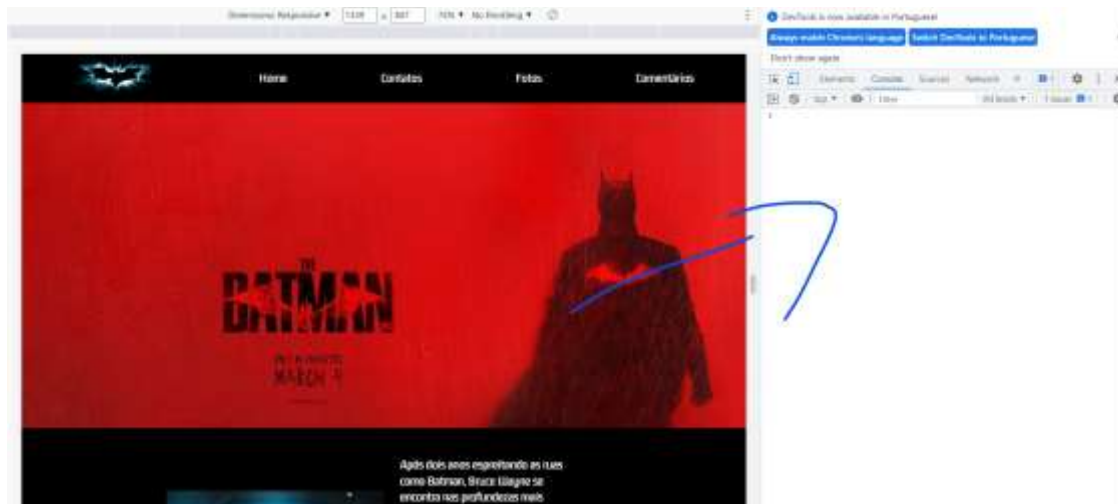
Dimensions: Responsive ▾ 1339 x 887 70% ▾ No throttling ▾

DevTools is now available in Portuguese!
Always match Chrome's language
Switch DevTools to Portuguese
Don't show again

Elements Console Sources Network
top ▾ Filter
All levels ▾ 1 Issue

Home
Contatos
Fotos
Comentários

THE BATMAN

ONLY IN THEATERS
MARCH 4

Após dois anos espreitando as ruas como Batman, Bruce Wayne se encontra nas profundezas mais